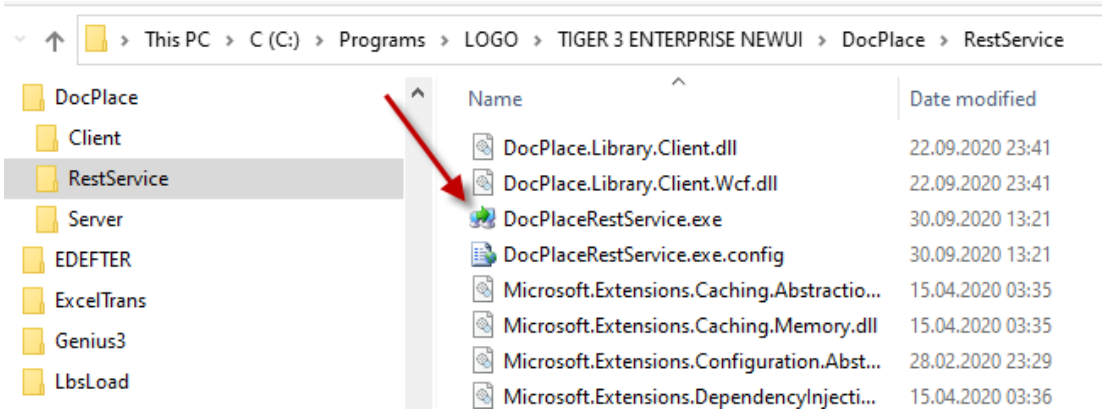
This PC > C (C:) > Programs > LOGO > TIGER 3 ENTERPRISE NEWUI > DocPlace > RestService

DocPlace
Client
RestService
Server
EDEFTER
ExcelTrans
Genius3
LbsLoad

| Name | Date modified |
|---|---|
| DocPlace.Library.Client.dll | 22.09.2020 23:41 |
| DocPlace.Library.Client.Wcf.dll | 22.09.2020 23:41 |
| DocPlaceRestService.exe | 30.09.2020 13:21 |
| DocPlaceRestService.exe.config | 30.09.2020 13:21 |
| Microsoft.Extensions.Caching.Abstractio... | 15.04.2020 03:35 |
| Microsoft.Extensions.Caching.Memory.dll | 15.04.2020 03:35 |
| Microsoft.Extensions.Configuration.Abst... | 28.02.2020 23:29 |
| Microsoft.Extensions.DependencyInjecti... | 15.04.2020 03:36 |